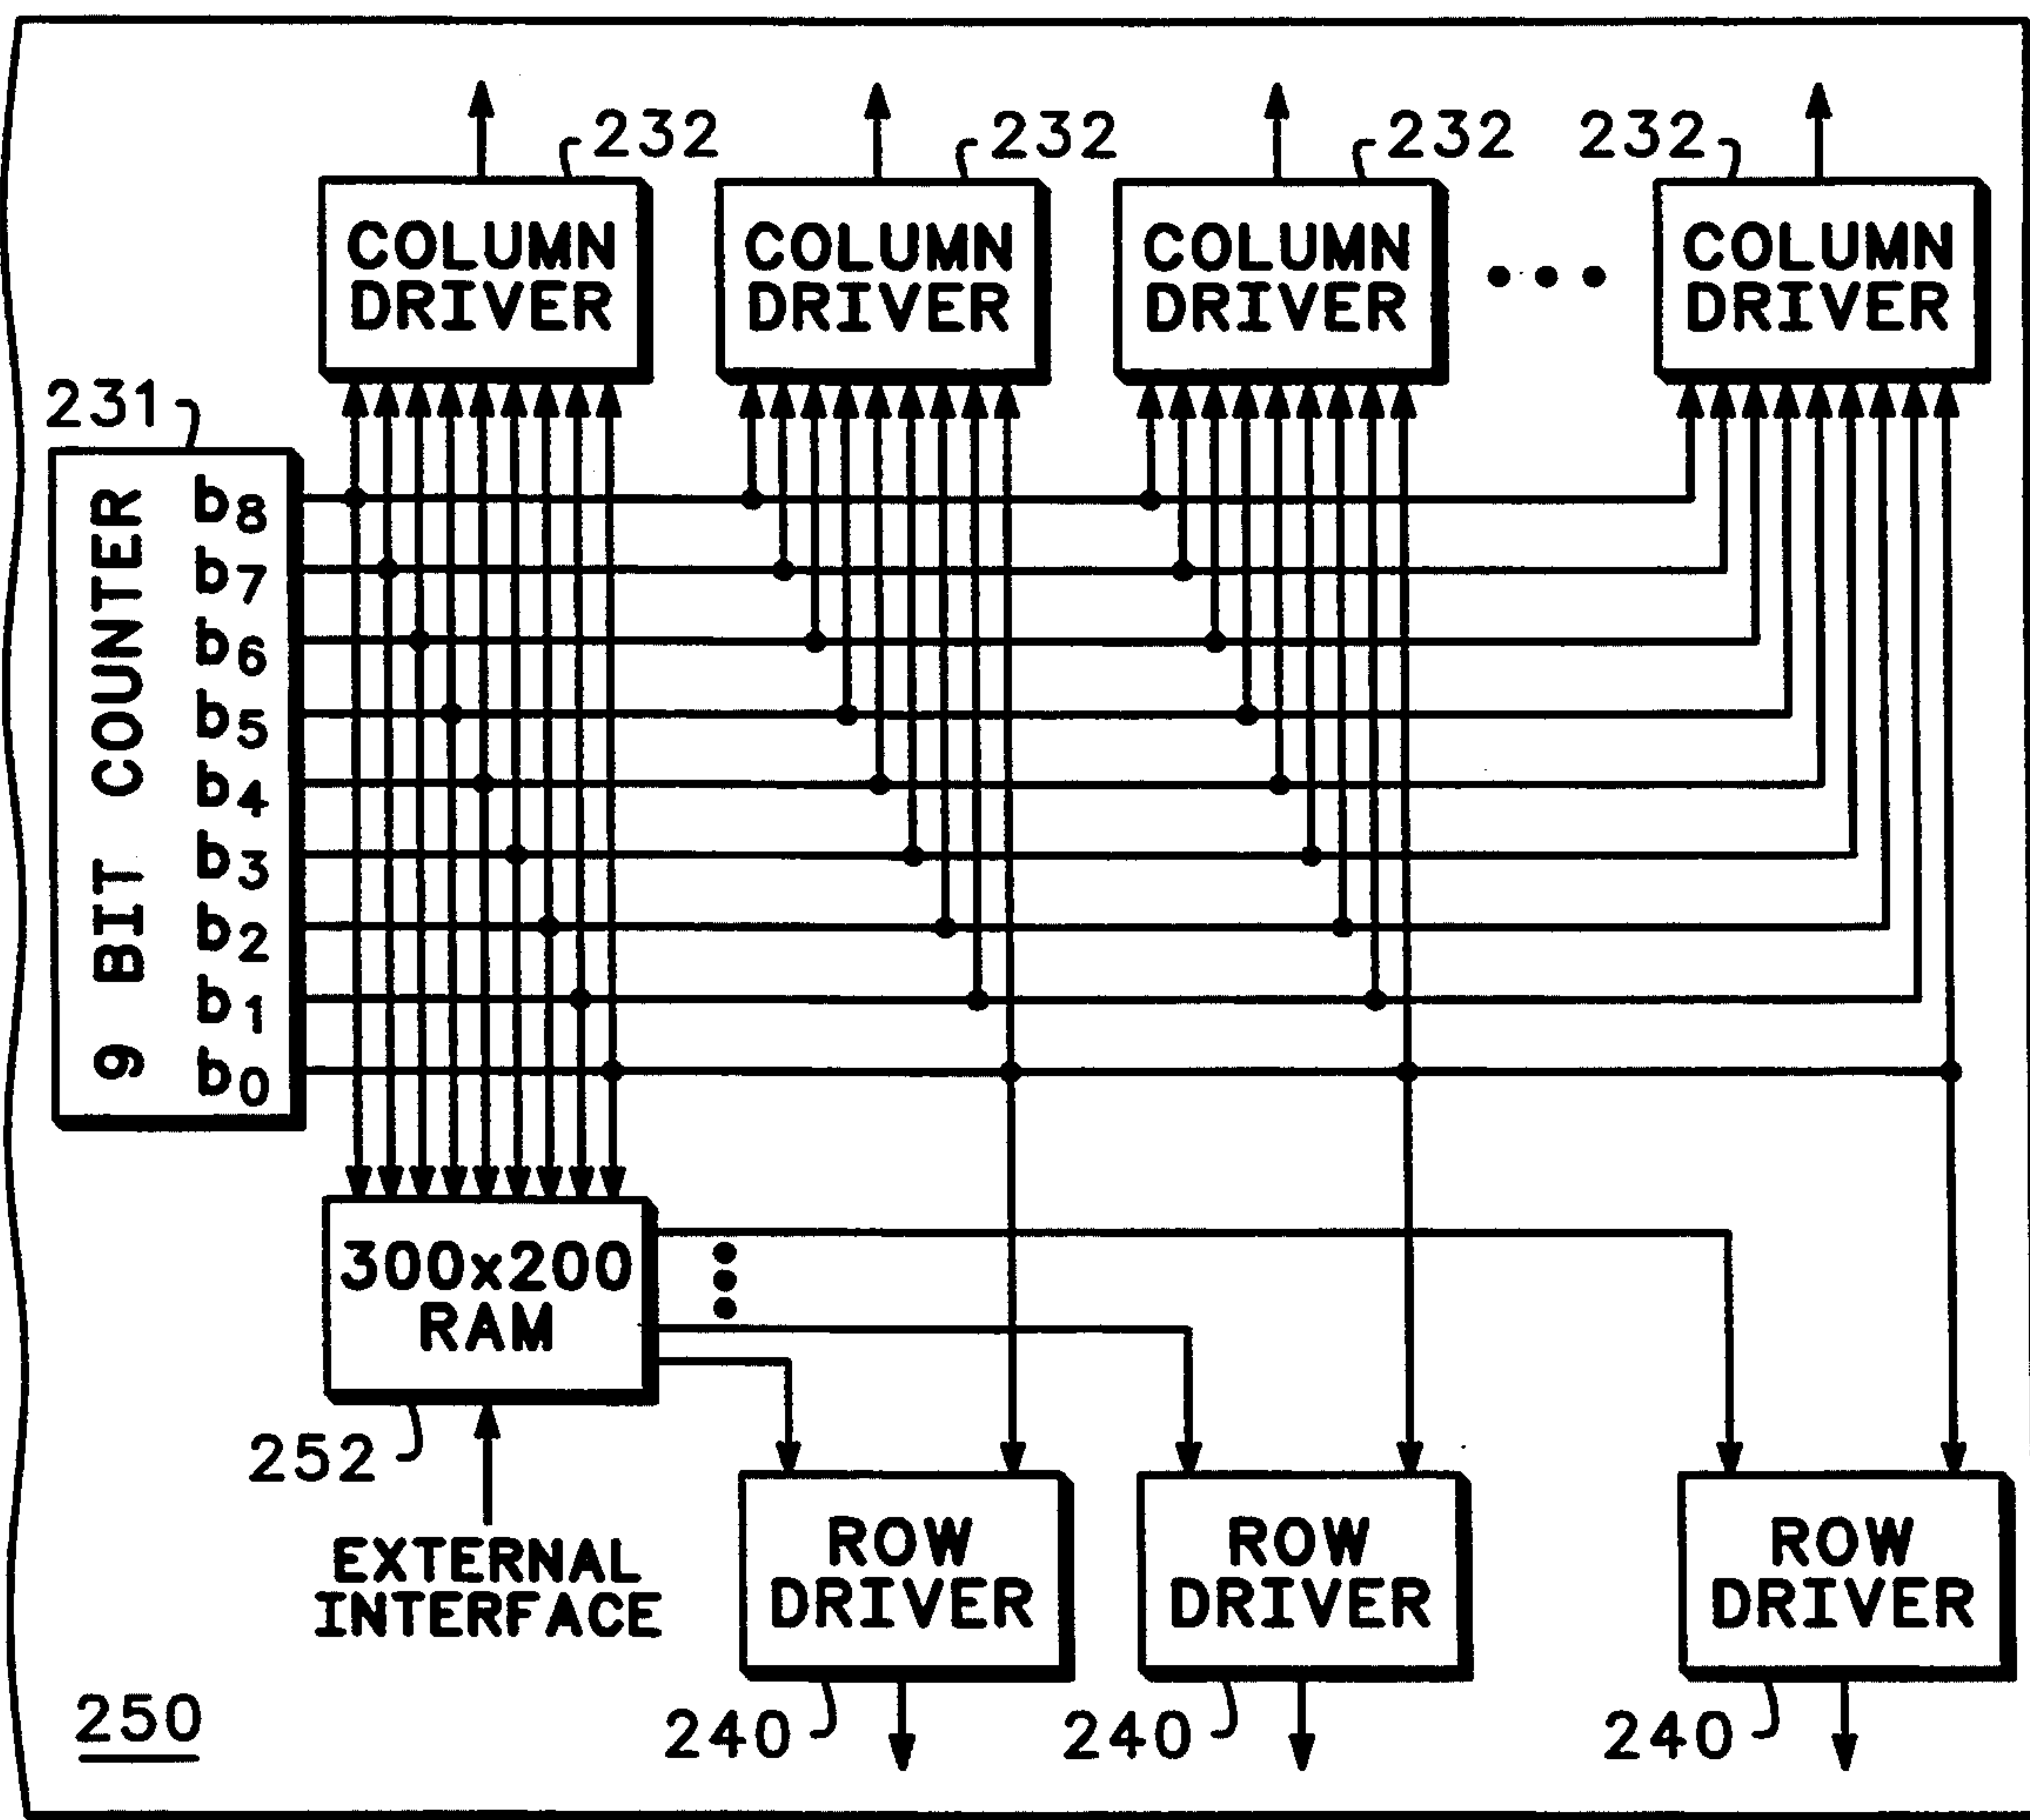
232
COLUMN DRIVER
232
COLUMN DRIVER
232
COLUMN DRIVER
232
COLUMN DRIVER
231
9 BIT COUNTER
$b_8$
$b_7$
$b_6$
$b_5$
$b_4$
$b_3$
$b_2$
$b_1$
$b_0$
300x200 RAM
252
EXTERNAL INTERFACE
ROW DRIVER
ROW DRIVER
ROW DRIVER
250
240
240
240